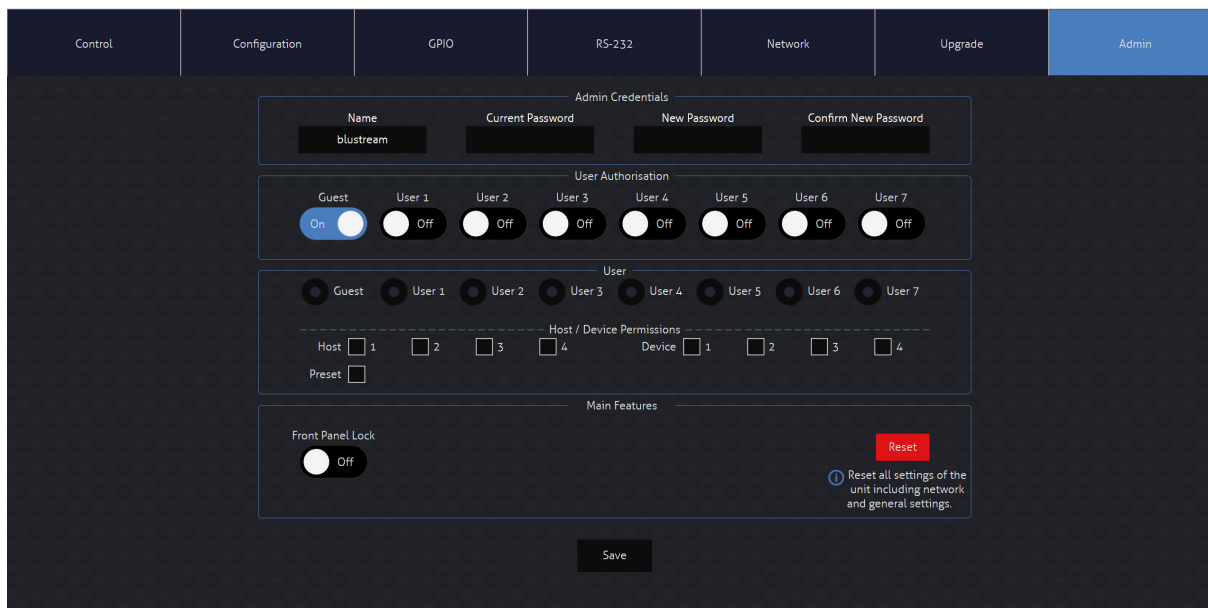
Control | Configuration | GPIO | RS-232 | Network | Upgrade | Admin

Admin Credentials

Name
blustream

Current Password

New Password

Confirm New Password

User Authorisation

Guest On
User 1 Off
User 2 Off
User 3 Off
User 4 Off
User 5 Off
User 6 Off
User 7 Off

User

Guest User 1 User 2 User 3 User 4 User 5 User 6 User 7

Host / Device Permissions

Host 1 2 3 4
Device 1 2 3 4

Preset

Main Features

Front Panel Lock
Off

Reset

Reset all settings of the unit including network and general settings.

Save